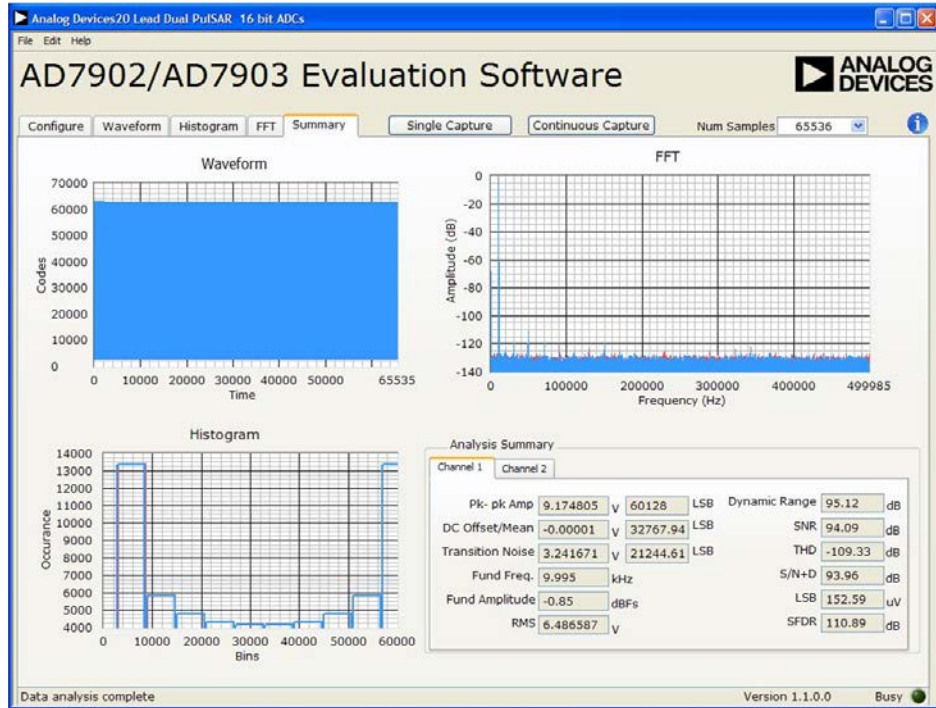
Analog Devices20 Lead Dual PulSAR 16 bit ADCs

File Edit Help

AD7902/AD7903 Evaluation Software

ANALOG DEVICES

Configure | Waveform | Histogram | FFT | Summary

Single Capture

Continuous Capture

Num Samples 65536

Waveform

70000
60000
50000
40000
30000
20000
10000
0

Codes

0 10000 20000 30000 40000 50000 65535

Time

FFT

0
-20
-40
-60
-80
-100
-120
-140

Amplitude (dB)

0 100000 200000 300000 400000 499985

Frequency (Hz)

Histogram

14000
13000
12000
11000
10000
9000
8000
7000
6000
5000
4000

Occurance

0 10000 20000 30000 40000 50000 60000

Bins

Analysis Summary

Channel 1 | Channel 2

| | | | | | | | |
|---|---|---|---|---|---|---|---|
| Pk- pk Amp | 9.174805 | V | 60128 | LSB | Dynamic Range | 95.12 | dB |
| DC Offset/Mean | -0.00001 | V | 32767.94 | LSB | SNR | 94.09 | dB |
| Transition Noise | 3.241671 | V | 21244.61 | LSB | THD | -109.33 | dB |
| Fund Freq. | 9.995 | kHz | | | S/N+D | 93.96 | dB |
| Fund Amplitude | -0.85 | dBFs | | | LSB | 152.59 | uV |
| RMS | 6.486587 | V | | | SFDR | 110.89 | dB |

Data analysis complete

Version 1.1.0.0

Busy